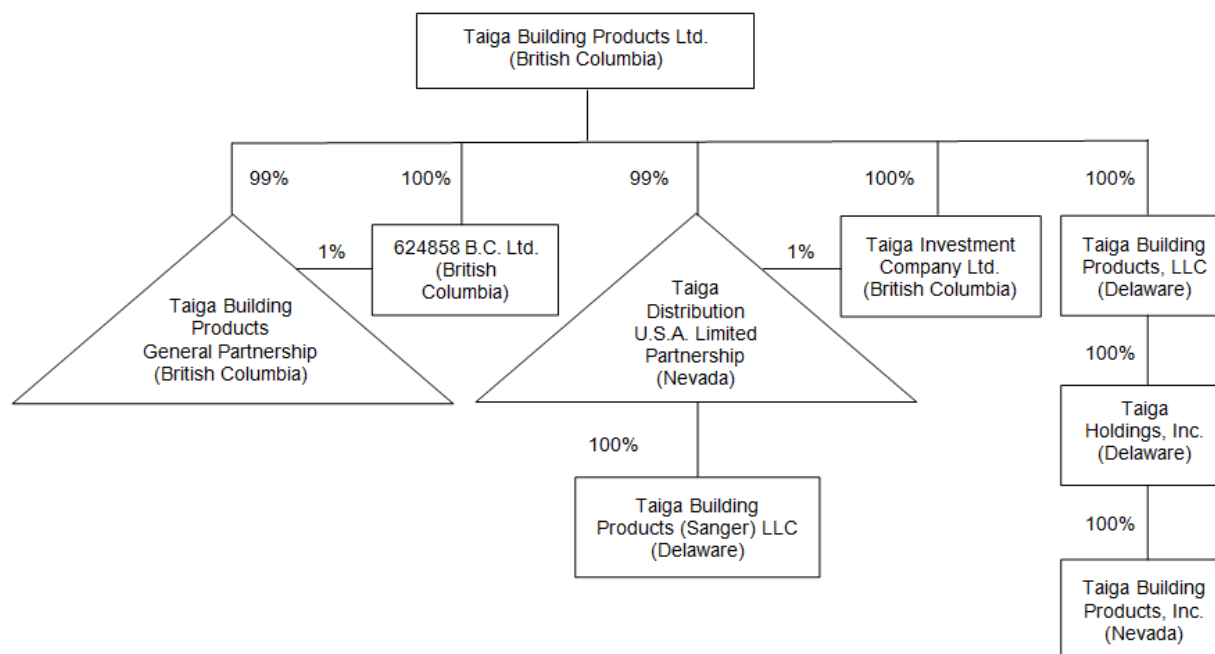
Taiga Building Products Ltd.
(British Columbia)

99%

100%

99%

100%

100%

1%

624858 B.C. Ltd.
(British Columbia)

Taiga Building Products General Partnership (British Columbia)

1%

Taiga Distribution U.S.A. Limited Partnership (Nevada)

Taiga Investment Company Ltd. (British Columbia)

Taiga Building Products, LLC (Delaware)

100%

Taiga Holdings, Inc. (Delaware)

100%

Taiga Building Products, Inc. (Nevada)

100%

Taiga Building Products (Sanger) LLC (Delaware)